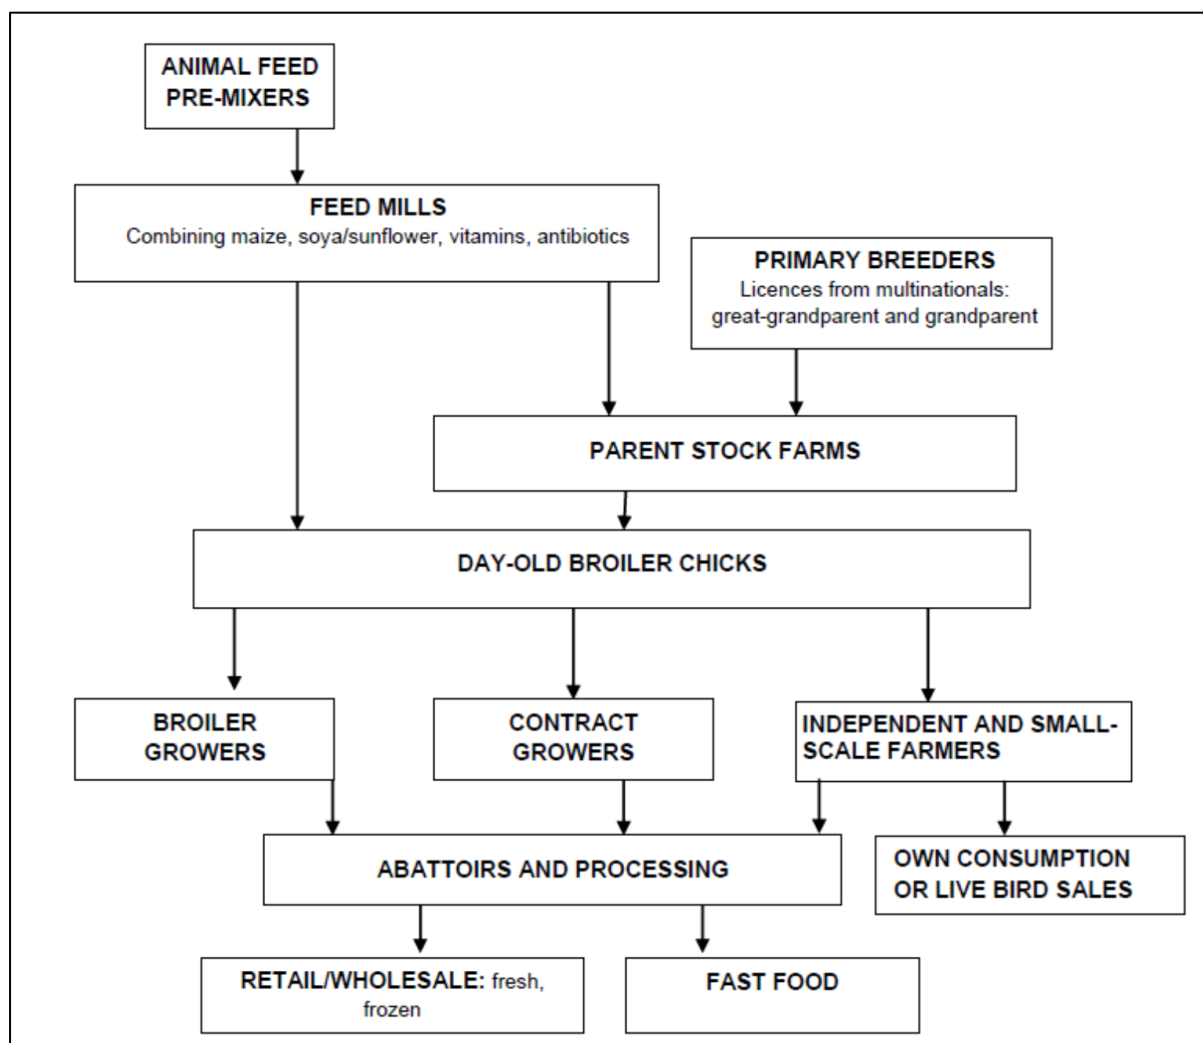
ANIMAL FEED PRE-MIXERS

FEED MILLS
Combining maize, soya/sunflower, vitamins, antibiotics

PRIMARY BREEDERS
Licences from multinationals: great-grandparent and grandparent

PARENT STOCK FARMS

DAY-OLD BROILER CHICKS

BROILER GROWERS

CONTRACT GROWERS

INDEPENDENT AND SMALL-SCALE FARMERS

ABATTOIRS AND PROCESSING

OWN CONSUMPTION OR LIVE BIRD SALES

RETAIL/WHOLESALE: fresh, frozen

FAST FOOD